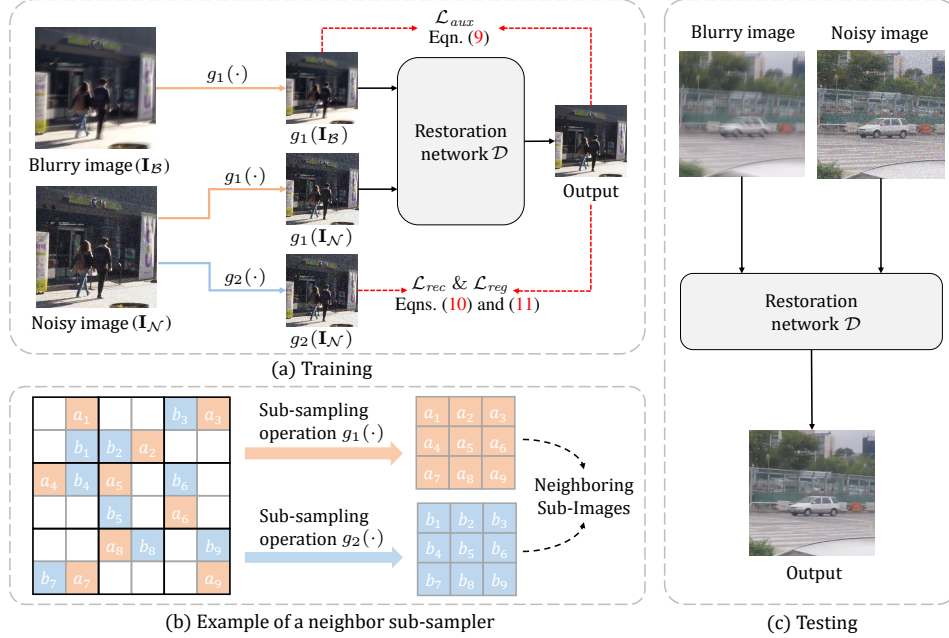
$\mathcal{L}_{aux}$
Eqn. (9)

$g_1(\cdot)$

$g_1(\mathbf{I}_\mathcal{B})$

Restoration network $\mathcal{D}$

Output

Blurry image ($\mathbf{I}_\mathcal{B}$)

$g_1(\cdot)$

$g_1(\mathbf{I}_\mathcal{N})$

$g_2(\cdot)$

$\mathcal{L}_{rec}$ & $\mathcal{L}_{reg}$
Eqns. (10) and (11)

Noisy image ($\mathbf{I}_\mathcal{N}$)

$g_2(\mathbf{I}_\mathcal{N})$

(a) Training

| | $a_1$ | | | $b_3$ | $a_3$ |
|---|---|---|---|---|---|
| | $b_1$ | $b_2$ | $a_2$ | | |
| $a_4$ | $b_4$ | $a_5$ | | $b_6$ | |
| | | $b_5$ | | $a_6$ | |
| | | $a_8$ | $b_8$ | | $b_9$ |
| $b_7$ | $a_7$ | | | | $a_9$ |

Sub-sampling operation $g_1(\cdot)$

| $a_1$ | $a_2$ | $a_3$ |
|---|---|---|
| $a_4$ | $a_5$ | $a_6$ |
| $a_7$ | $a_8$ | $a_9$ |

Neighboring Sub-Images

Sub-sampling operation $g_2(\cdot)$

| $b_1$ | $b_2$ | $b_3$ |
|---|---|---|
| $b_4$ | $b_5$ | $b_6$ |
| $b_7$ | $b_8$ | $b_9$ |

(b) Example of a neighbor sub-sampler

Blurry image

Noisy image

Restoration network $\mathcal{D}$

Output

(c) Testing